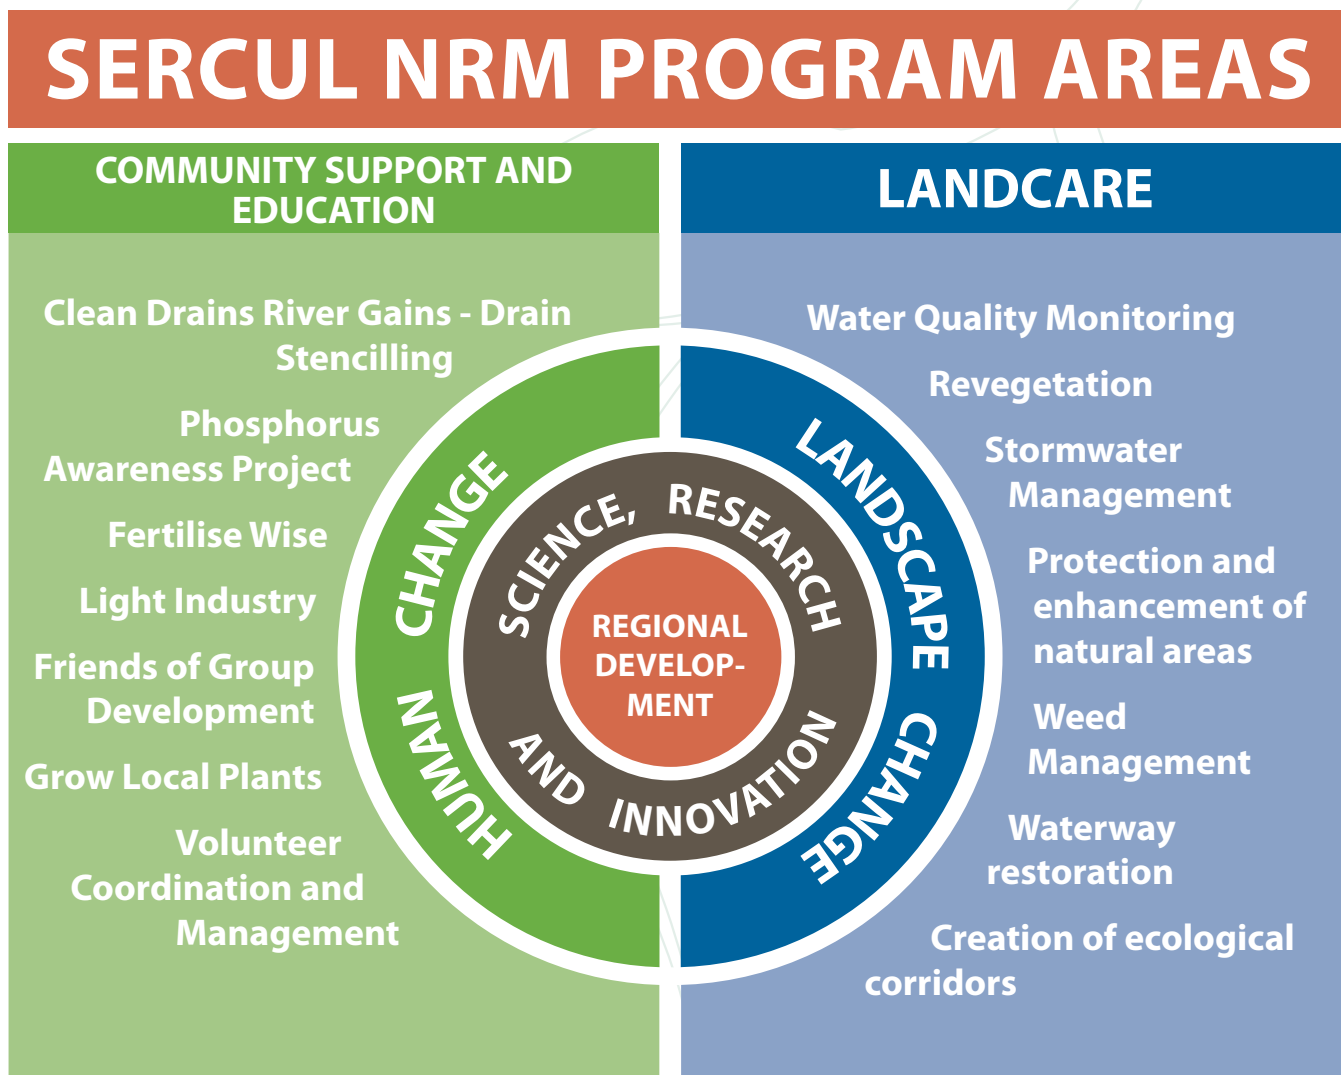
SERCUL NRM PROGRAM AREAS

COMMUNITY SUPPORT AND EDUCATION

Clean Drains River Gains - Drain Stencilling

Phosphorus Awareness Project

Fertilise Wise

Light Industry

Friends of Group Development

Grow Local Plants

Volunteer Coordination and Management

LANDCARE

Water Quality Monitoring

Revegetation

Stormwater Management

Protection and enhancement of natural areas

Weed Management

Waterway restoration

Creation of ecological corridors

HUMAN CHANGE

LANDSCAPE CHANGE

SCIENCE, RESEARCH AND INNOVATION

REGIONAL DEVELOPMENT